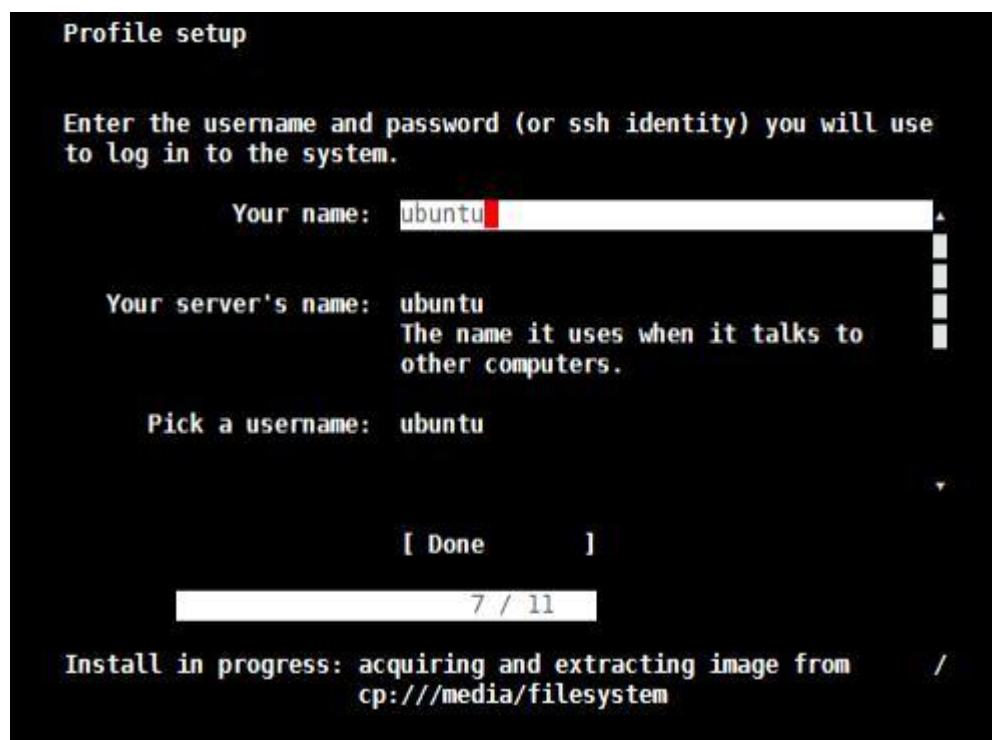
Profile setup

Enter the username and password (or ssh identity) you will use to log in to the system.

Your name: ubuntu

Your server's name: ubuntu
The name it uses when it talks to other computers.

Pick a username: ubuntu

[ Done ]

7 / 11

Install in progress: acquiring and extracting image from cp:///media/filesystem /